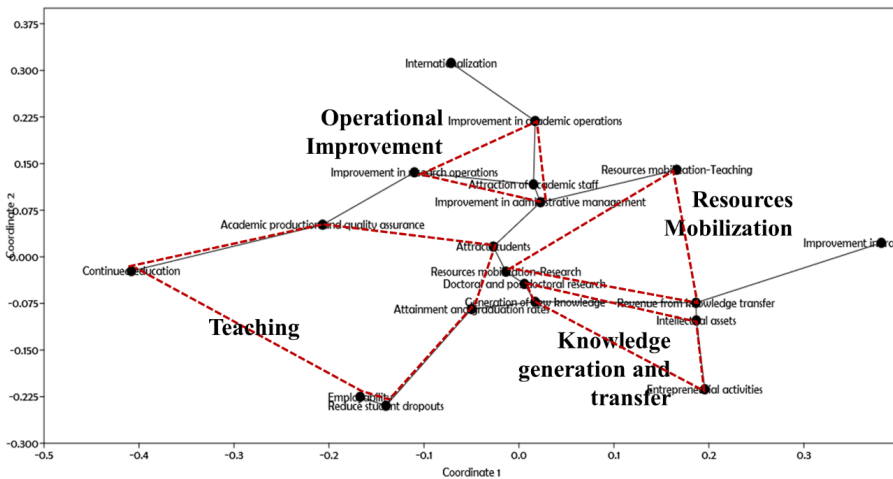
0.375
0.300
0.225
0.150
0.075
0.000
-0.075
-0.150
-0.225
-0.300
Coordinate 2
-0.5
-0.4
-0.3
-0.2
-0.1
0.0
0.1
0.2
0.3
Coordinate 1

Internationalization
Operational Improvement
Improvement in academic operations
Improvement in research operations
Attraction of academic staff
Improvement in administrative management
Resources mobilization-Teaching
Resources Mobilization
Academic production and quality assurance
Attract students
Improvement in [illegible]
Continued education
Resources mobilization-Research
Doctoral and postdoctoral research
Generation of new knowledge
Revenue from knowledge transfer
Attainment and graduation rates
Intellectual assets
Teaching
Knowledge generation and transfer
Entrepreneurial activities
Employability
Reduce student dropouts